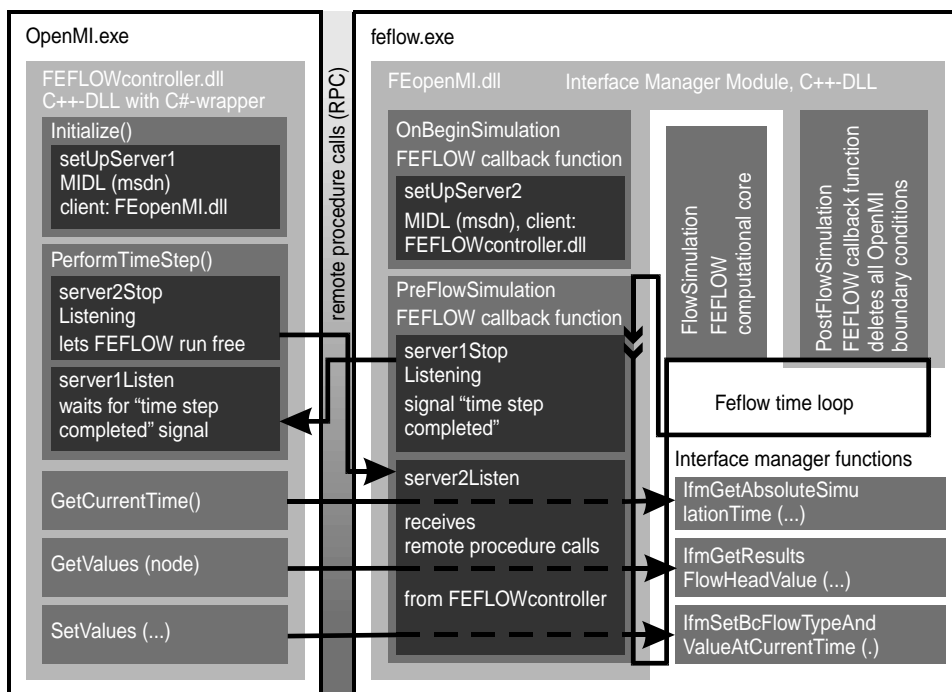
OpenMI.exe

FEFLOWcontroller.dll
C++-DLL with C#-wrapper

Initialize()

setUpServer1
MIDL (msdn)
client: FEopenMI.dll

PerformTimeStep()

server2Stop
Listening
lets FEFLOW run free

server1Listen
waits for "time step completed" signal

GetCurrentTime()

GetValues (node)

SetValues (...)

remote procedure calls (RPC)

feflow.exe

FEopenMI.dll

Interface Manager Module, C++-DLL

OnBeginSimulation
FEFLOW callback function

setUpServer2
MIDL (msdn), client:
FEFLOWcontroller.dll

PreFlowSimulation
FEFLOW callback function

server1Stop
Listening
signal "time step completed"

server2Listen
receives
remote procedure calls
from FEFLOWcontroller

FlowSimulation
FEFLOW
computational core

PostFlowSimulation
FEFLOW callback function
deletes all OpenMI
boundary conditions

Feflow time loop

Interface manager functions

IfmGetAbsoluteSimulationTime (...)

IfmGetResults
FlowHeadValue (...)

IfmSetBcFlowTypeAnd
ValueAtCurrentTime (.)